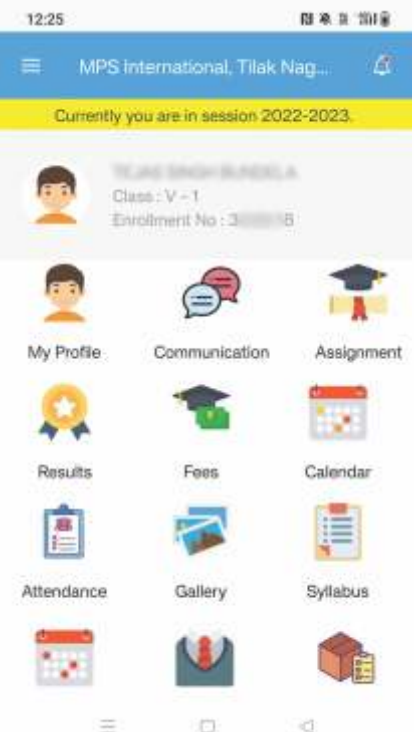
12:25

MPS International, Tilak Nag...

Currently you are in session 2022-2023.

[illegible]
Class : V - 1
Enrollment No : 3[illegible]6

My Profile
Communication
Assignment
Results
Fees
Calendar
Attendance
Gallery
Syllabus